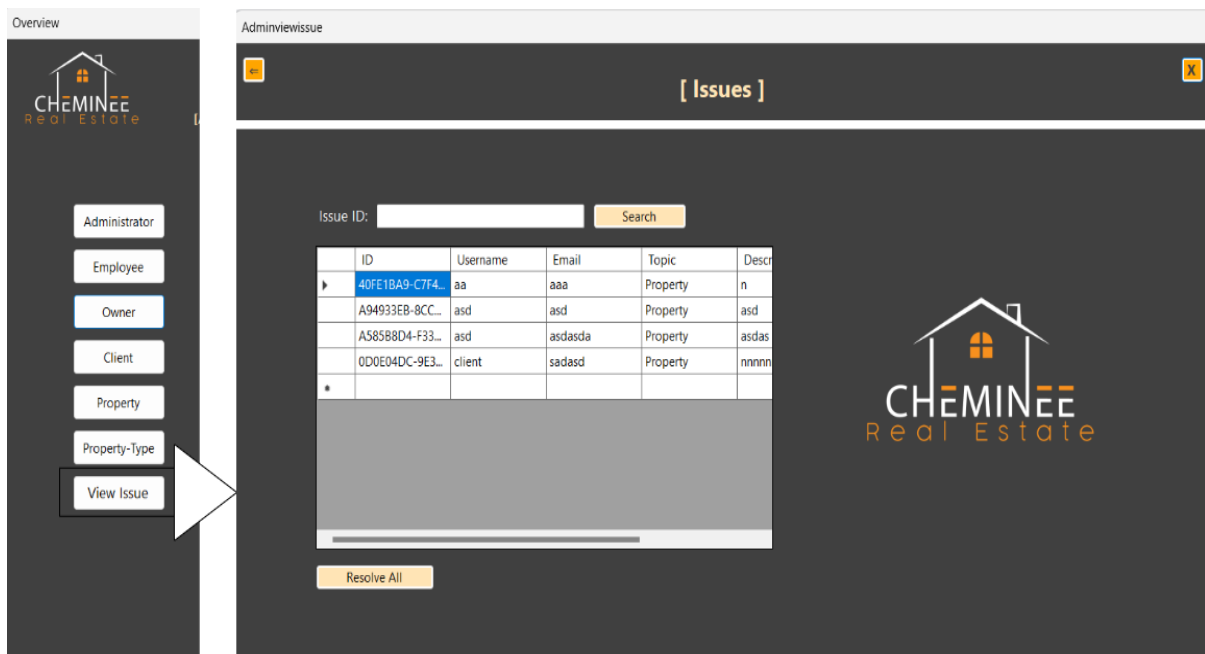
Overview

CHEMINEE
Real Estate

Administrator

Employee

Owner

Client

Property

Property-Type

View Issue

Adminviewissue

[ Issues ]

X

Issue ID:

Search

| | ID | Username | Email | Topic | Descr |
|---|---|---|---|---|---|
| ▸ | 40FE1BA9-C7F4... | aa | aaa | Property | n |
| | A94933EB-8CC... | asd | asd | Property | asd |
| | A585B8D4-F33... | asd | asdasda | Property | asdas |
| | 0D0E04DC-9E3... | client | sadasd | Property | nnnnn |
| * | | | | | |

Resolve All

CHEMINEE
Real Estate